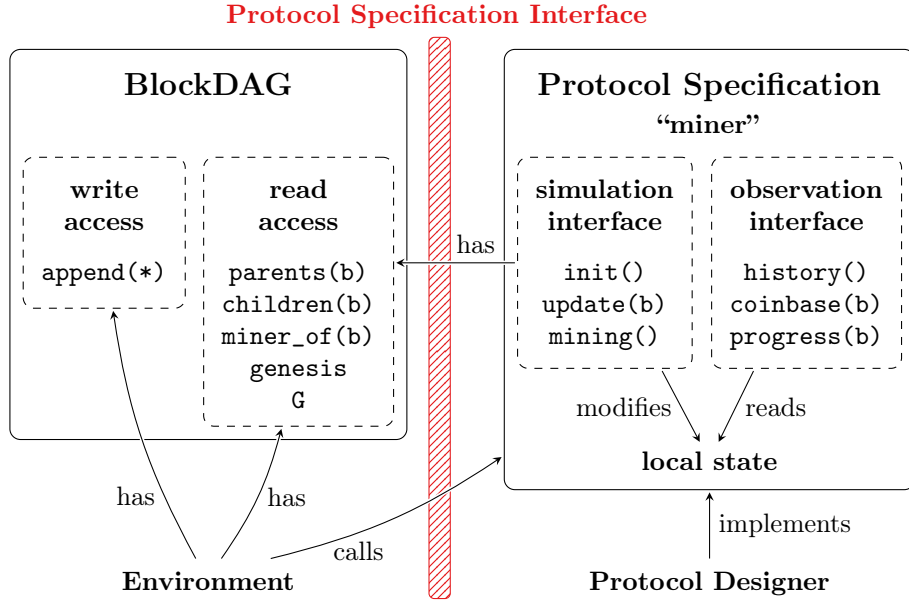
Protocol Specification Interface

BlockDAG

write access

append(*)

read access

parents(b)
children(b)
miner_of(b)
genesis
G

has

Protocol Specification
“miner”

simulation interface

init()
update(b)
mining()

observation interface

history()
coinbase(b)
progress(b)

modifies

reads

local state

has

has

calls

implements

Environment

Protocol Designer